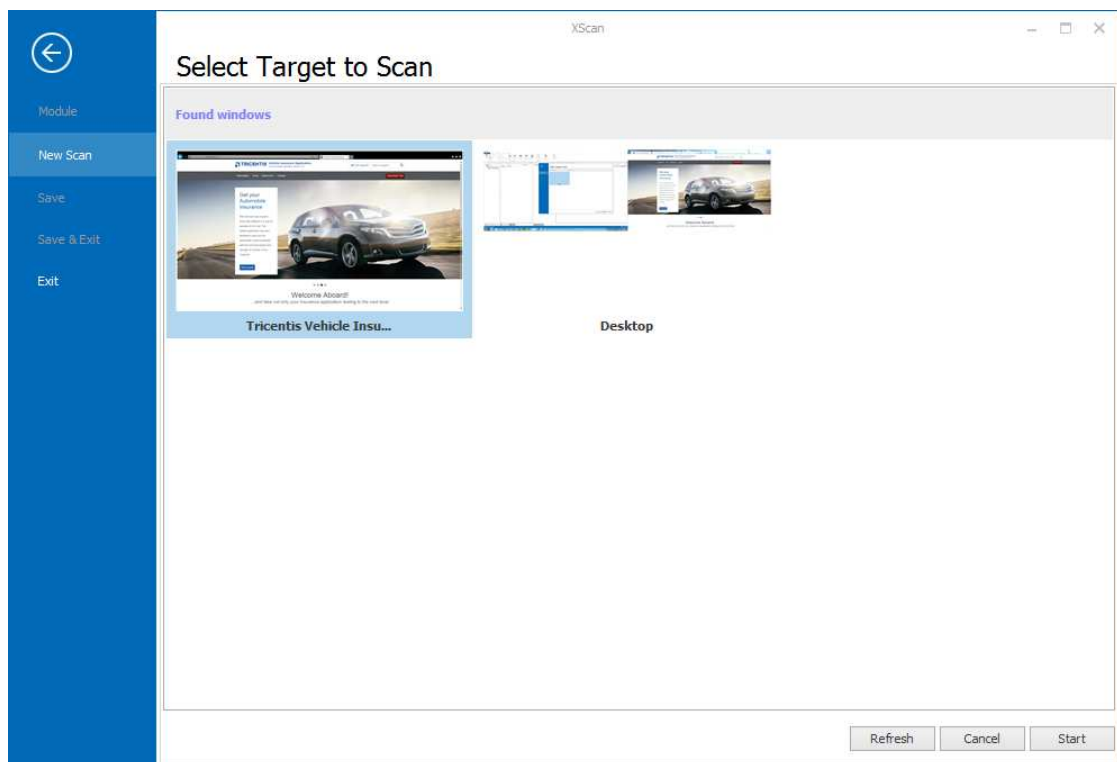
XScan

Module

New Scan

Save

Save & Exit

Exit

Select Target to Scan

Found windows

TRICENTIS

Get your Automobile Insurance

Welcome Aboard!

Tricentis Vehicle Insu...

Desktop

Refresh

Cancel

Start